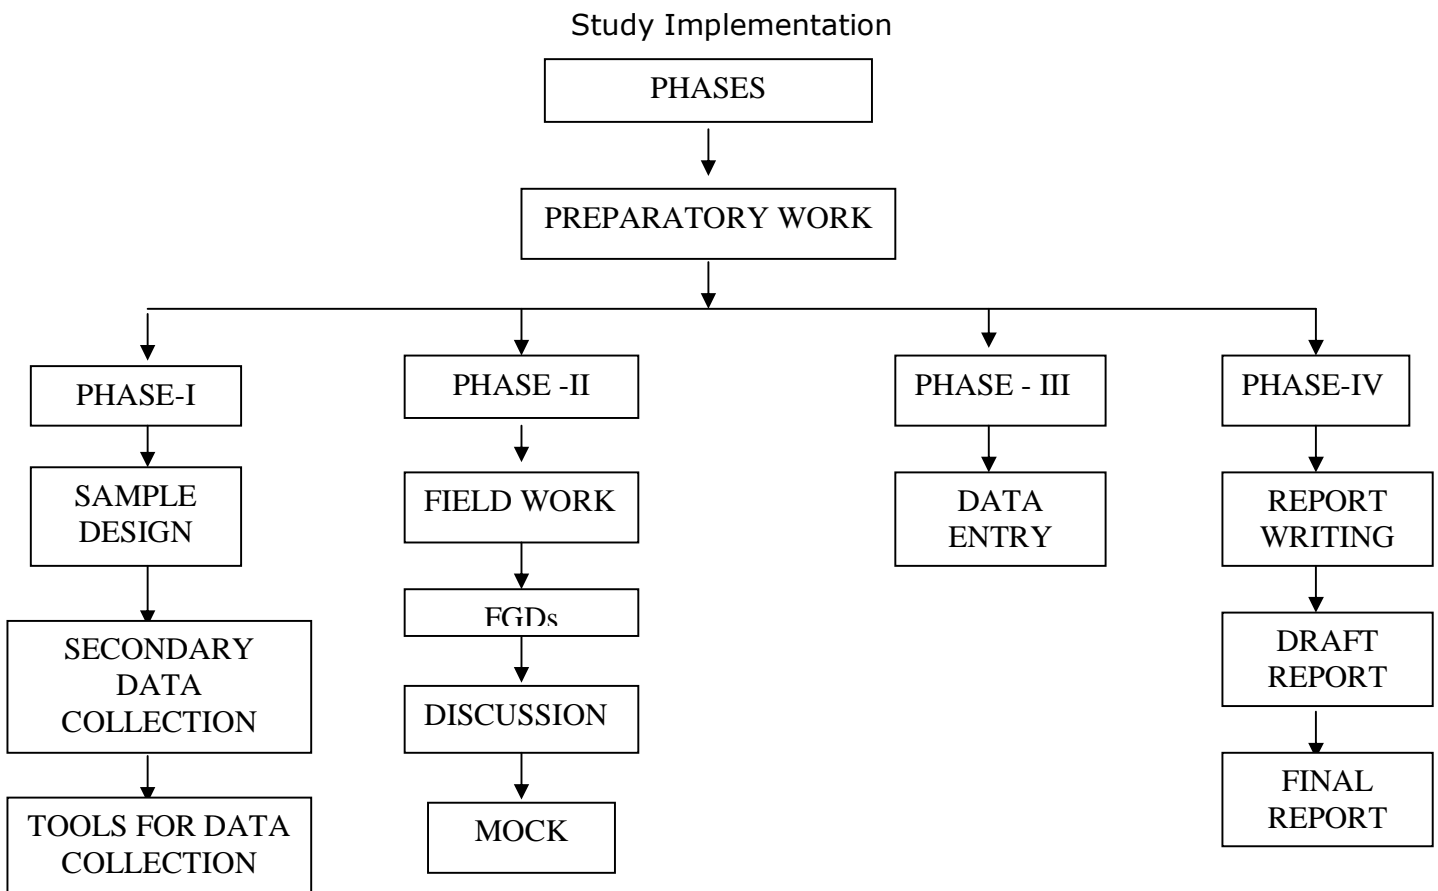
Study Implementation

PHASES

PREPARATORY WORK

PHASE-I

SAMPLE DESIGN

SECONDARY DATA COLLECTION

TOOLS FOR DATA COLLECTION

PHASE -II

FIELD WORK

FGDs

DISCUSSION

MOCK

PHASE - III

DATA ENTRY

PHASE-IV

REPORT WRITING

DRAFT REPORT

FINAL REPORT